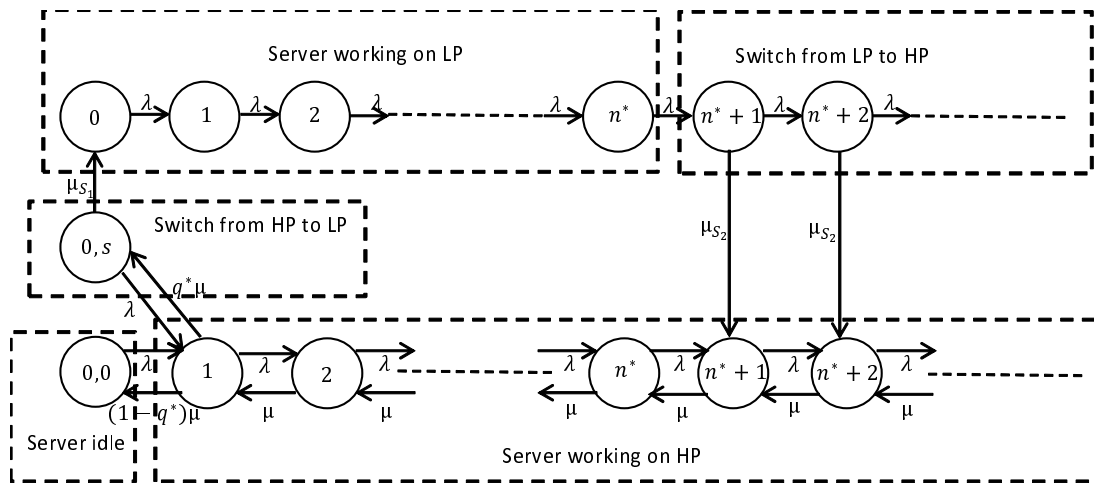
Server working on LP

Switch from LP to HP

0 $\lambda$ 1 $\lambda$ 2 $\lambda$ $\lambda$ $n^*$ $\lambda$ $n^*+1$ $\lambda$ $n^*+2$ $\lambda$

$\mu_{S_1}$

$0, s$ Switch from HP to LP

$\mu_{S_2}$ $\mu_{S_2}$

$q^*\mu$

$\lambda$

0,0 $\lambda$ 1 $\lambda$ 2 $\lambda$ $\lambda$ $n^*$ $\lambda$ $n^*+1$ $\lambda$ $n^*+2$ $\lambda$

$(1-q^*)\mu$ $\mu$ $\mu$ $\mu$ $\mu$ $\mu$ $\mu$

Server idle

Server working on HP